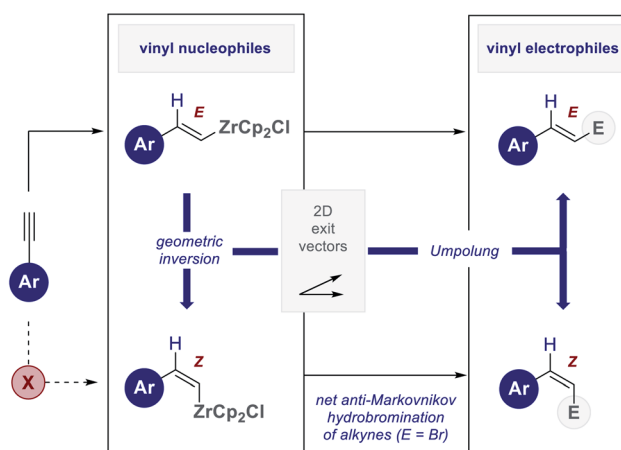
vinyl nucleophiles

vinyl electrophiles

H
E
Ar
$ZrCp_2Cl$

H
E
Ar
E

geometric inversion

2D exit vectors

Umpolung

Ar

X

H
Z
Ar
$ZrCp_2Cl$

net anti-Markovnikov hydrobromination of alkynes (E = Br)

H
Z
Ar
E